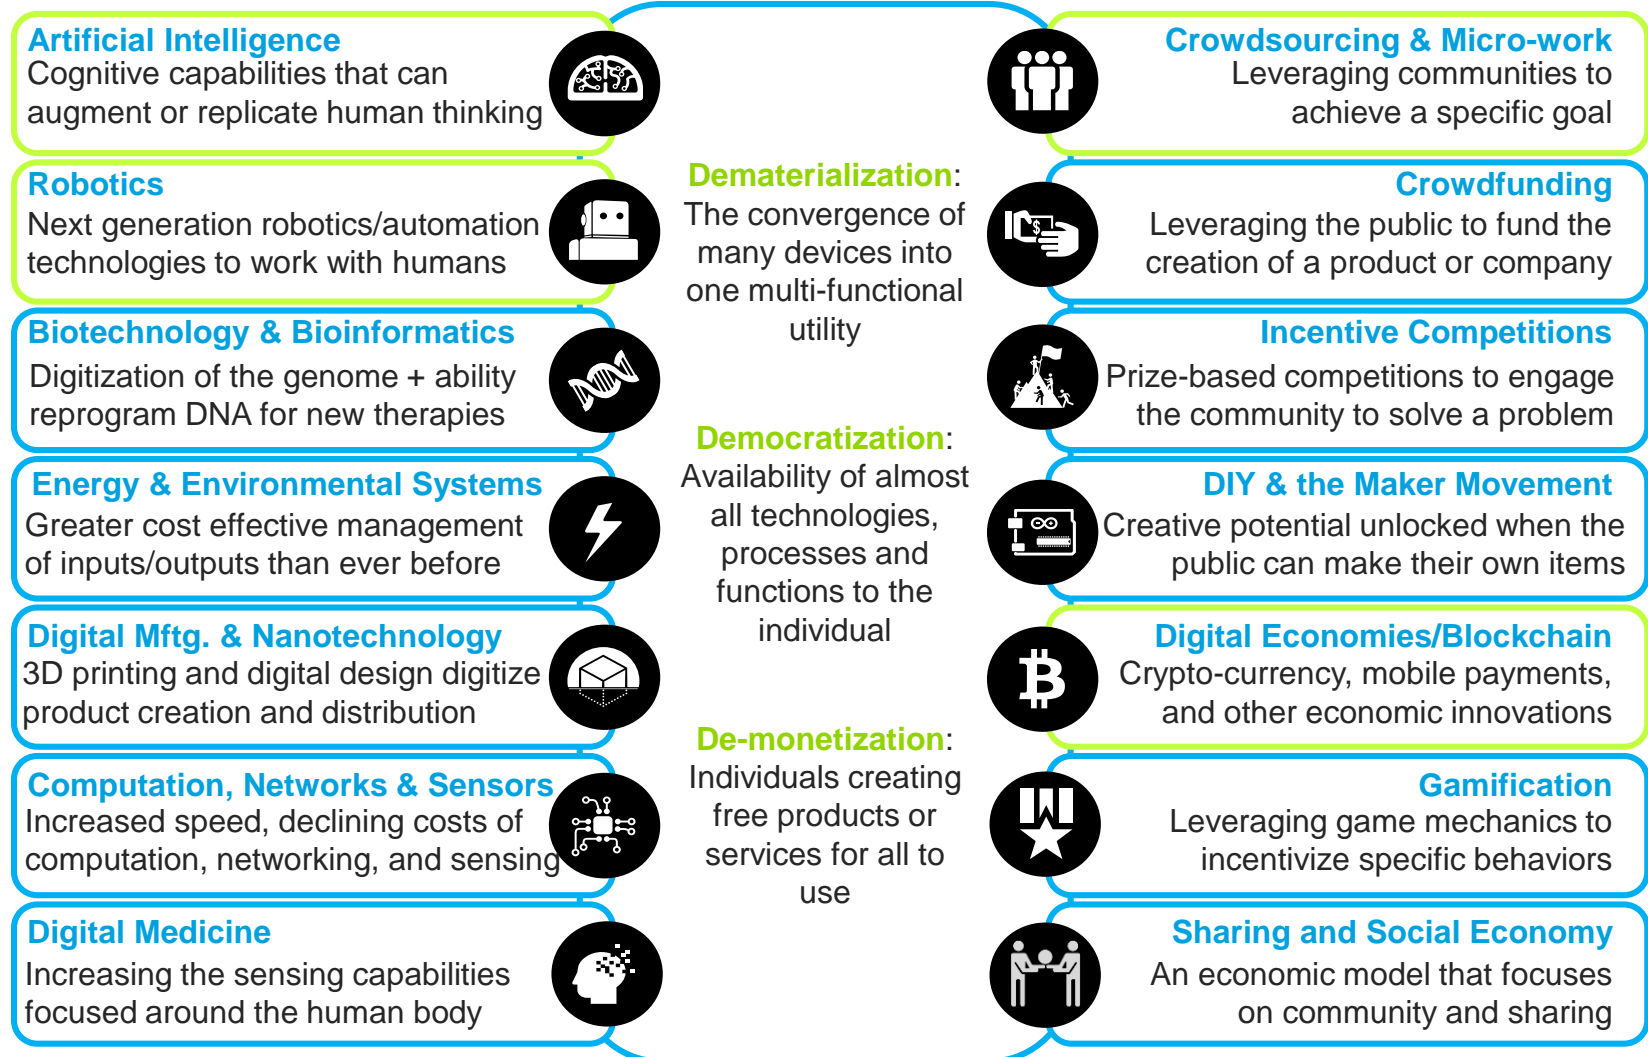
Artificial Intelligence
Cognitive capabilities that can augment or replicate human thinking

Robotics
Next generation robotics/automation technologies to work with humans

Biotechnology & Bioinformatics
Digitization of the genome + ability reprogram DNA for new therapies

Energy & Environmental Systems
Greater cost effective management of inputs/outputs than ever before

Digital Mftg. & Nanotechnology
3D printing and digital design digitize product creation and distribution

Computation, Networks & Sensors
Increased speed, declining costs of computation, networking, and sensing

Digital Medicine
Increasing the sensing capabilities focused around the human body

Dematerialization: The convergence of many devices into one multi-functional utility

Democratization: Availability of almost all technologies, processes and functions to the individual

De-monetization: Individuals creating free products or services for all to use

Crowdsourcing & Micro-work
Leveraging communities to achieve a specific goal

Crowdfunding
Leveraging the public to fund the creation of a product or company

Incentive Competitions
Prize-based competitions to engage the community to solve a problem

DIY & the Maker Movement
Creative potential unlocked when the public can make their own items

Digital Economies/Blockchain
Crypto-currency, mobile payments, and other economic innovations

Gamification
Leveraging game mechanics to incentivize specific behaviors

Sharing and Social Economy
An economic model that focuses on community and sharing